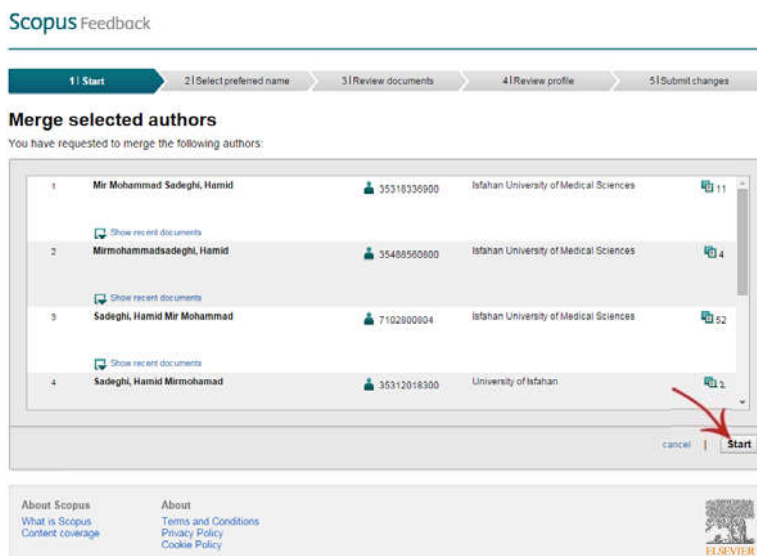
Scopus Feedback

1 | Start
2 | Select preferred name
3 | Review documents
4 | Review profile
5 | Submit changes

Merge selected authors

You have requested to merge the following authors:

| | | | | |
|---|---|---|---|---|
| 1 | Mir Mohammad Sadeghi, Hamid | 35318336900 | Isfahan University of Medical Sciences | 11 |
| | Show recent documents | | | |
| 2 | Mirmohammadsadeghi, Hamid | 35488560800 | Isfahan University of Medical Sciences | 4 |
| | Show recent documents | | | |
| 3 | Sadeghi, Hamid Mir Mohammad | 7102800804 | Isfahan University of Medical Sciences | 52 |
| | Show recent documents | | | |
| 4 | Sadeghi, Hamid Mirmohamad | 35312018300 | University of Isfahan | 1 |

cancel | Start

About Scopus
What is Scopus
Content coverage

About
Terms and Conditions
Privacy Policy
Cookie Policy

ELSEVIER